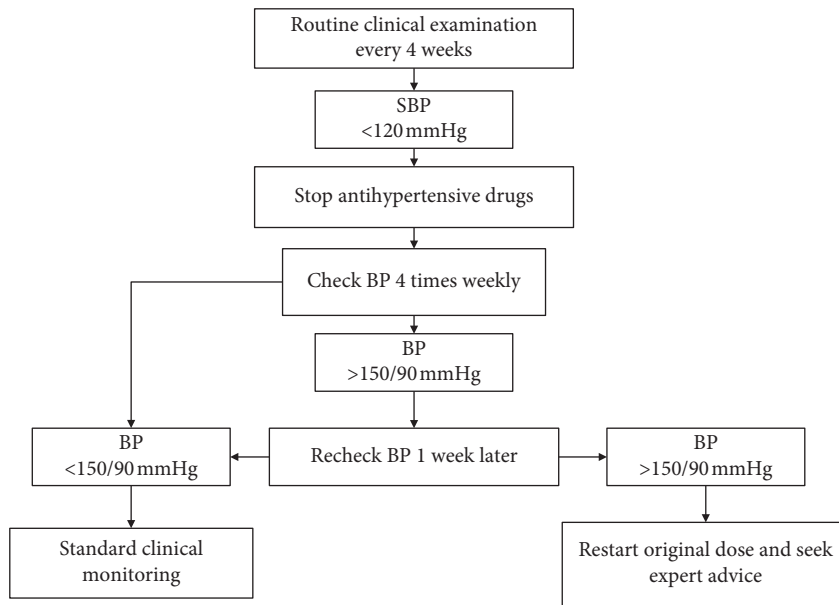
Routine clinical examination every 4 weeks

SBP <120 mmHg

Stop antihypertensive drugs

Check BP 4 times weekly

BP >150/90 mmHg

BP <150/90 mmHg

Recheck BP 1 week later

BP >150/90 mmHg

Standard clinical monitoring

Restart original dose and seek expert advice